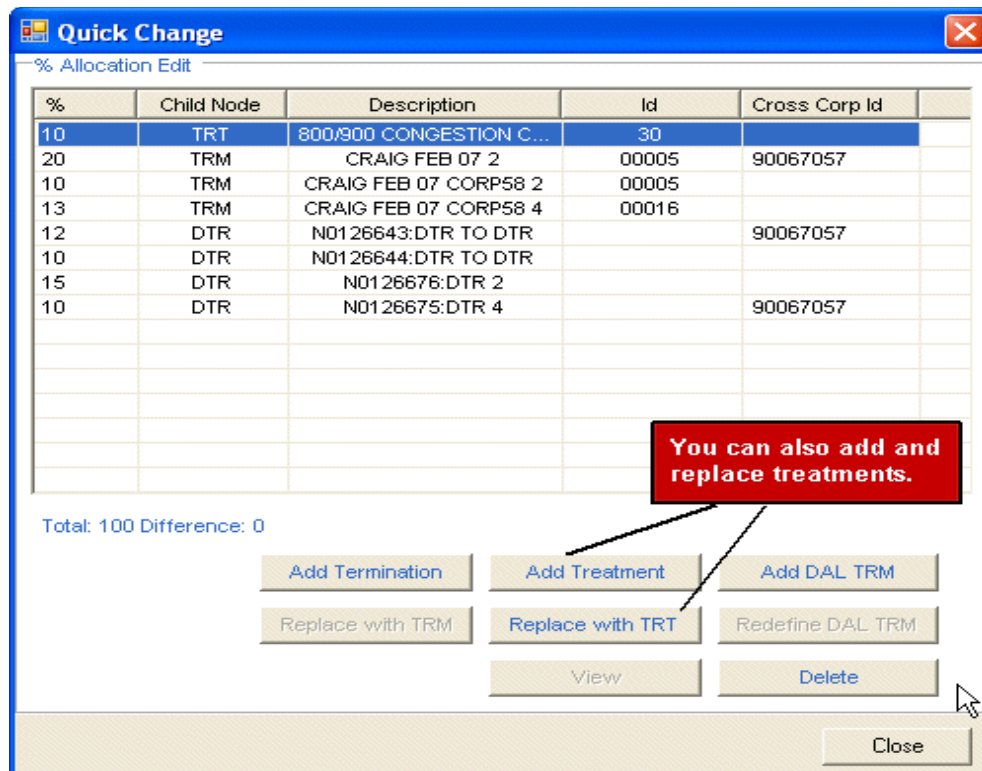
Quick Change

% Allocation Edit

| % | Child Node | Description | Id | Cross Corp Id |
|---|---|---|---|---|
| 10 | TRT | 800/900 CONGESTION C... | 30 | |
| 20 | TRM | CRAIG FEB 07 2 | 00005 | 90067057 |
| 10 | TRM | CRAIG FEB 07 CORP58 2 | 00005 | |
| 13 | TRM | CRAIG FEB 07 CORP58 4 | 00016 | |
| 12 | DTR | N0126643:DTR TO DTR | | 90067057 |
| 10 | DTR | N0126644:DTR TO DTR | | |
| 15 | DTR | N0126676:DTR 2 | | |
| 10 | DTR | N0126675:DTR 4 | | 90067057 |

You can also add and replace treatments.

Total: 100 Difference: 0

Add Termination
Add Treatment
Add DAL TRM
Replace with TRM
Replace with TRT
Redefine DAL TRM
View
Delete

Close